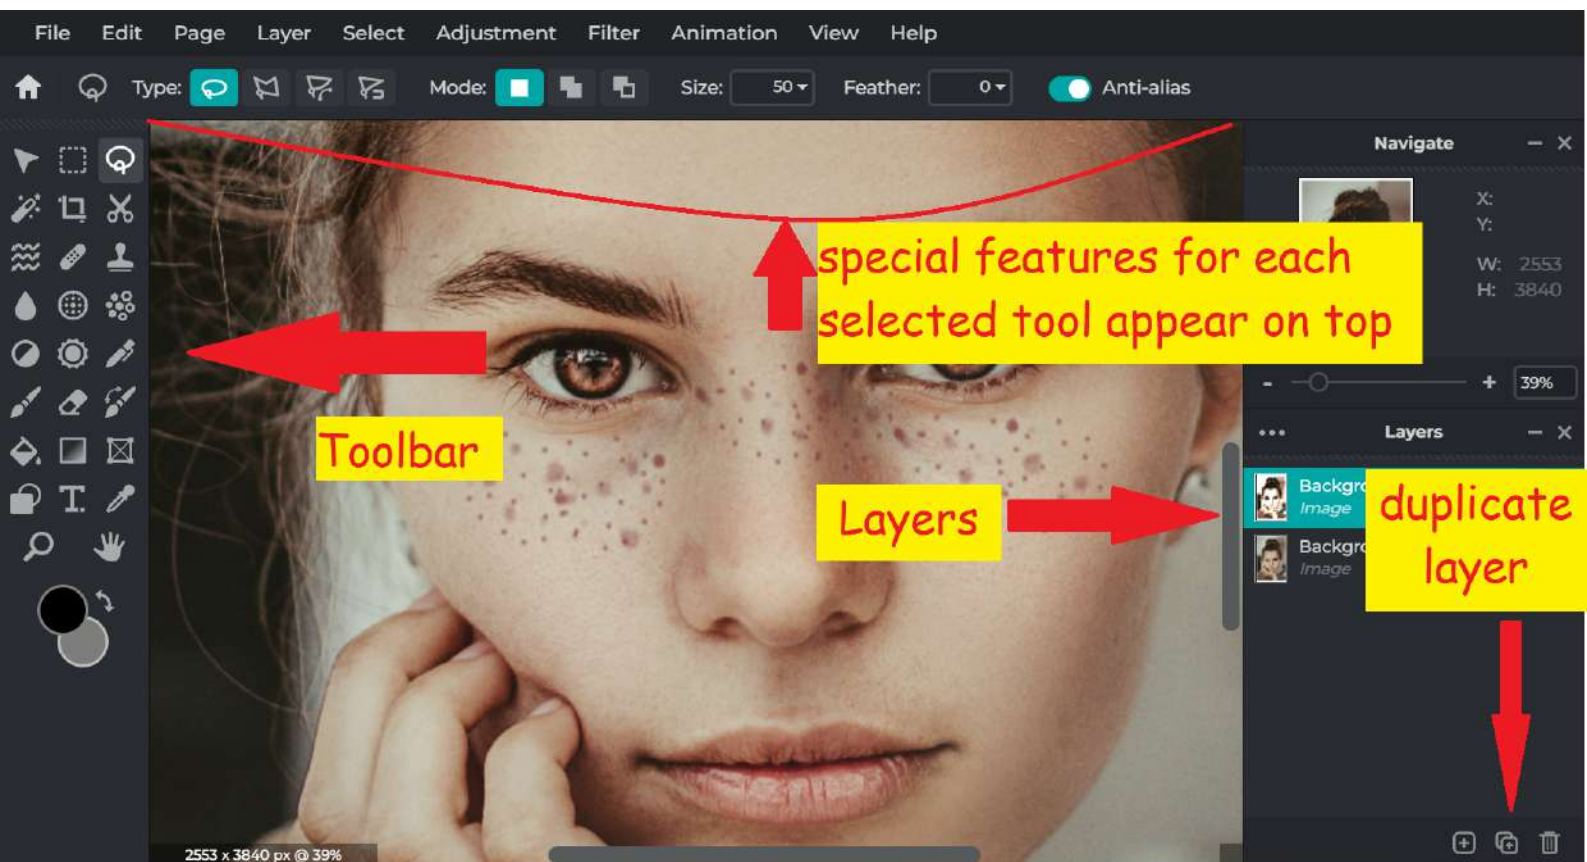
File Edit Page Layer Select Adjustment Filter Animation View Help

Type: Mode: Size: 50 Feather: 0 Anti-alias

Navigate

X:
Y:
W: 2553
H: 3840

- + 39%

Layers

Backgr
Image

Backgr
Image

special features for each selected tool appear on top

Toolbar

Layers

duplicate layer

2553 x 3840 px @ 39%